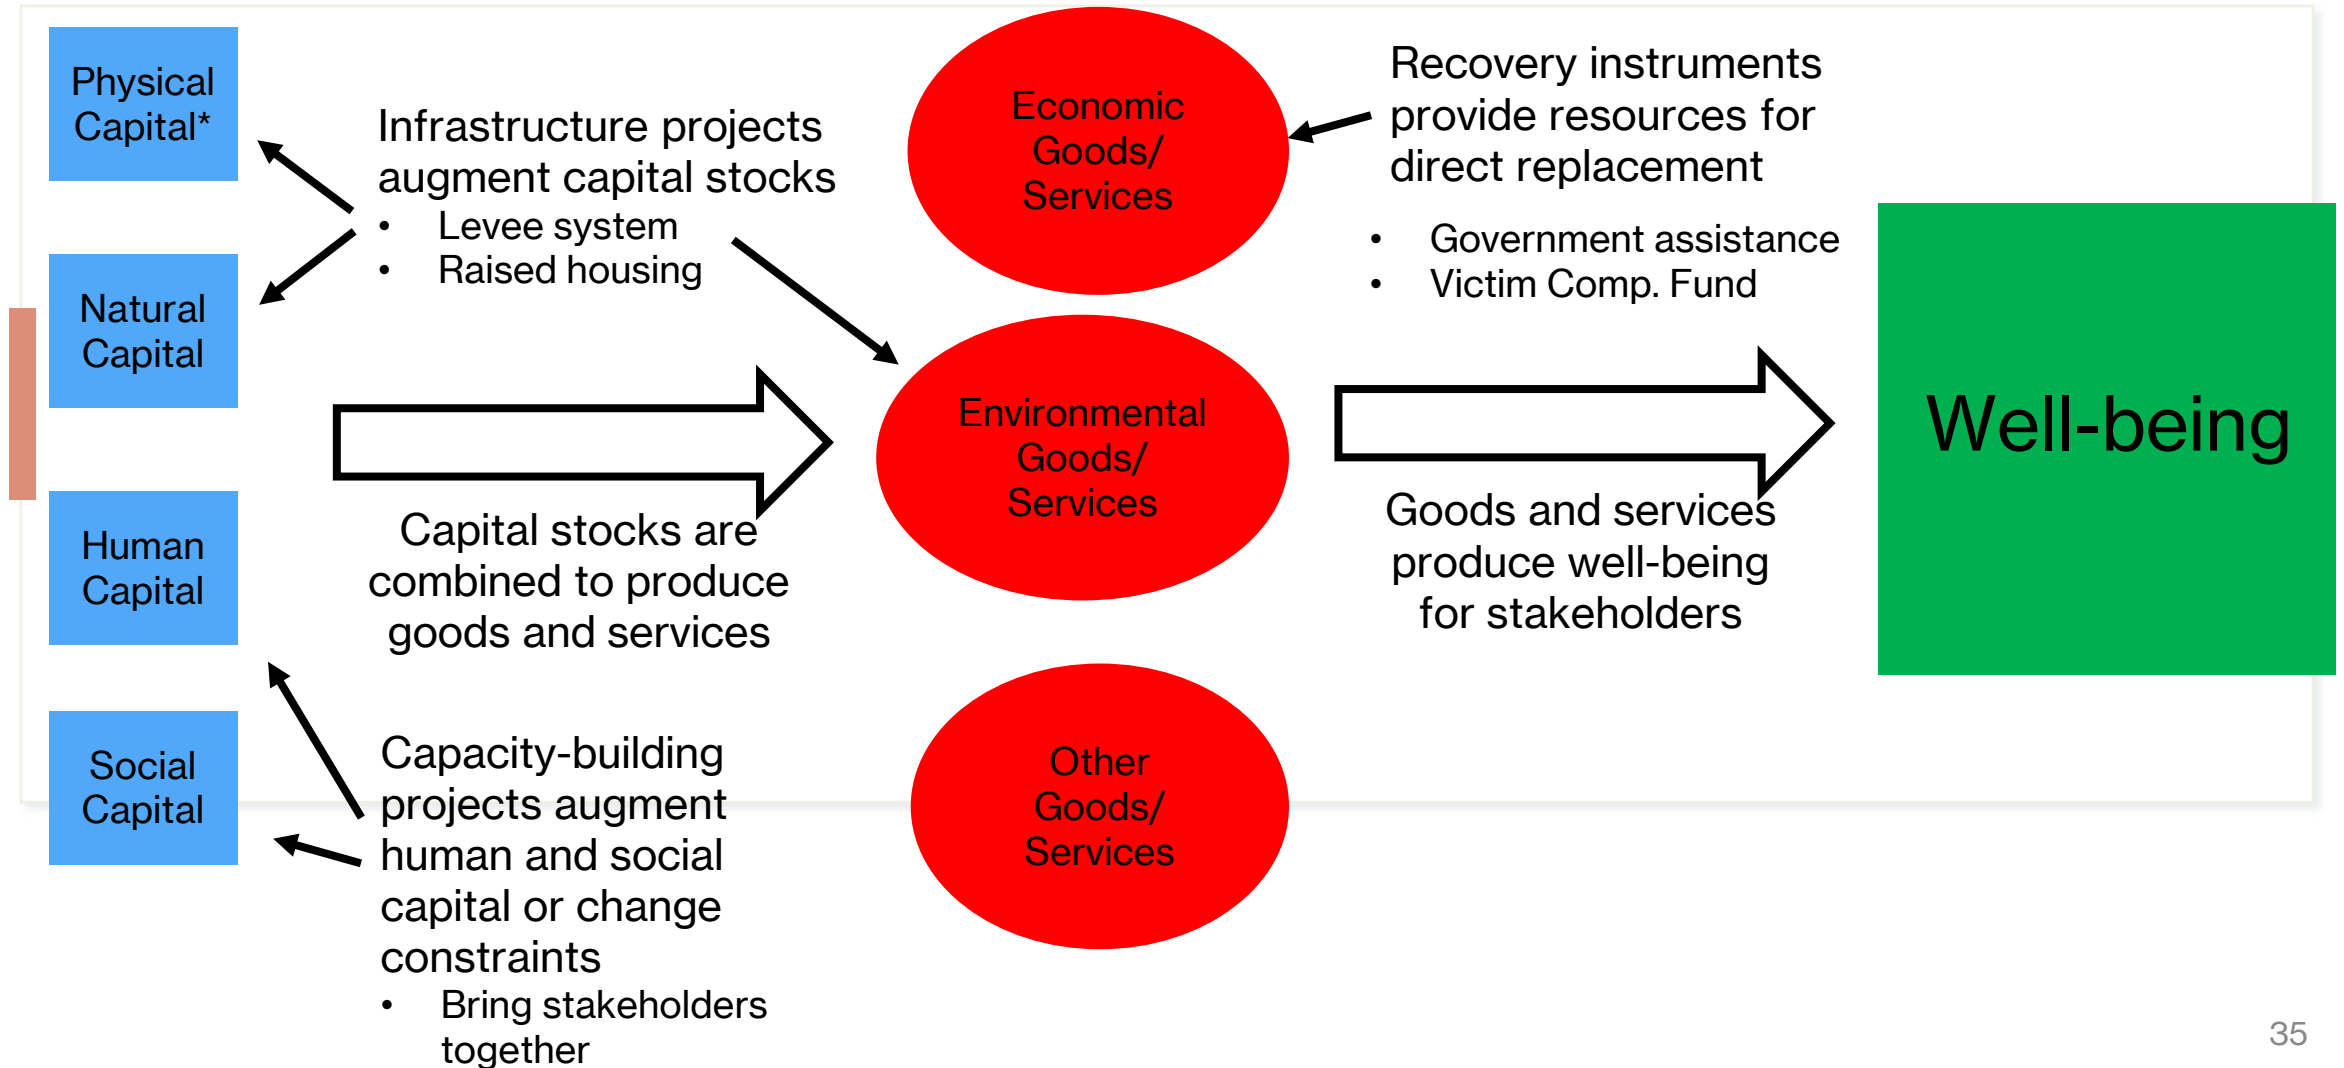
Physical Capital*

Natural Capital

Human Capital

Social Capital

Infrastructure projects augment capital stocks
• Levee system
• Raised housing

Capital stocks are combined to produce goods and services

Capacity-building projects augment human and social capital or change constraints
• Bring stakeholders together

Economic Goods/ Services

Environmental Goods/ Services

Other Goods/ Services

Recovery instruments provide resources for direct replacement
• Government assistance
• Victim Comp. Fund

Goods and services produce well-being for stakeholders

Well-being

35